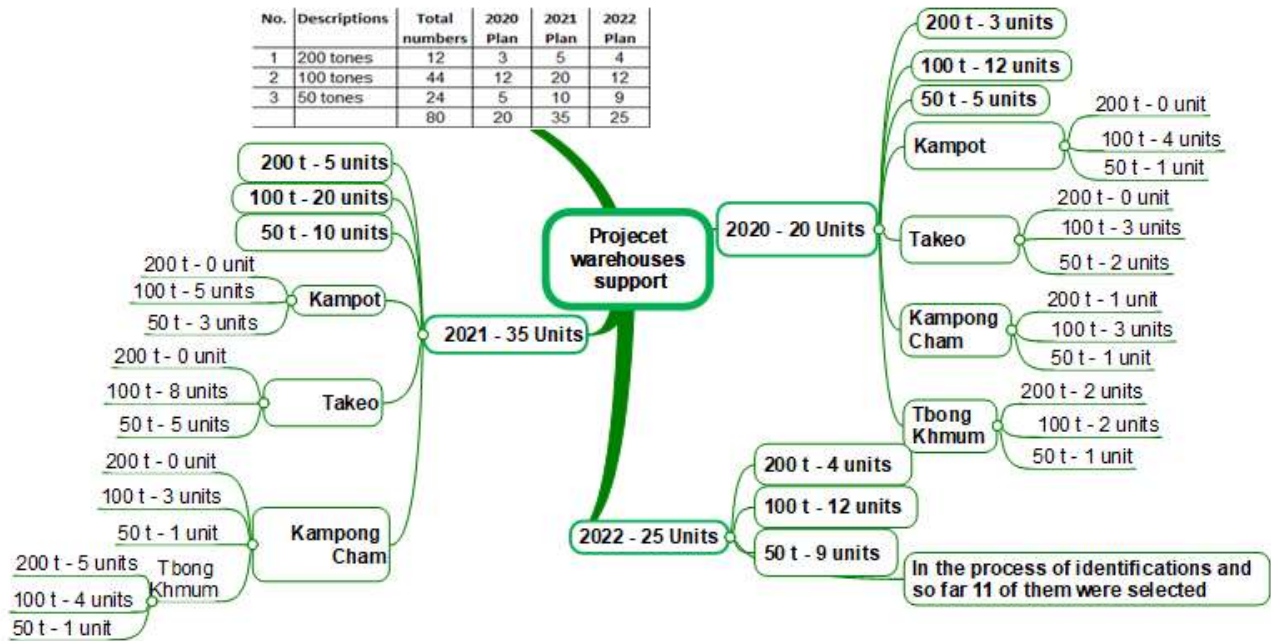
| No. | Descriptions | Total numbers | 2020 Plan | 2021 Plan | 2022 Plan |
|---|---|---|---|---|---|
| 1 | 200 tones | 12 | 3 | 5 | 4 |
| 2 | 100 tones | 44 | 12 | 20 | 12 |
| 3 | 50 tones | 24 | 5 | 10 | 9 |
| | | 80 | 20 | 35 | 25 |

Projecet warehouses support

2020 - 20 Units

200 t - 3 units

100 t - 12 units

50 t - 5 units

Kampot

200 t - 0 unit

100 t - 4 units

50 t - 1 unit

Takeo

200 t - 0 unit

100 t - 3 units

50 t - 2 units

Kampong Cham

200 t - 1 unit

100 t - 3 units

50 t - 1 unit

Tbong Khmum

200 t - 2 units

100 t - 2 units

50 t - 1 unit

2021 - 35 Units

200 t - 5 units

100 t - 20 units

50 t - 10 units

Kampot

200 t - 0 unit

100 t - 5 units

50 t - 3 units

Takeo

200 t - 0 unit

100 t - 8 units

50 t - 5 units

Kampong Cham

200 t - 0 unit

100 t - 3 units

50 t - 1 unit

Tbong Khmum

200 t - 5 units

100 t - 4 units

50 t - 1 unit

2022 - 25 Units

200 t - 4 units

100 t - 12 units

50 t - 9 units

In the process of identifications and so far 11 of them were selected